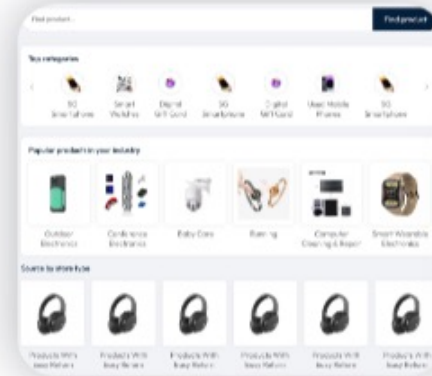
Find product...

Find product

Top categories

5G Smartphone

Smart Watches

Digital Gift Card

5G Smartphone

Digital Gift Card

Used Mobile Phones

5G Smartphone

Popular products in your industry

Outdoor Electronics

Conference Electronics

Baby Care

Earring

Computer Cleaning & Repair

Smart Wearable Electronics

Source by store type

Products With Easy Return

Products With Easy Return

Products With Easy Return

Products With Easy Return

Products With Easy Return

Products With Easy Return